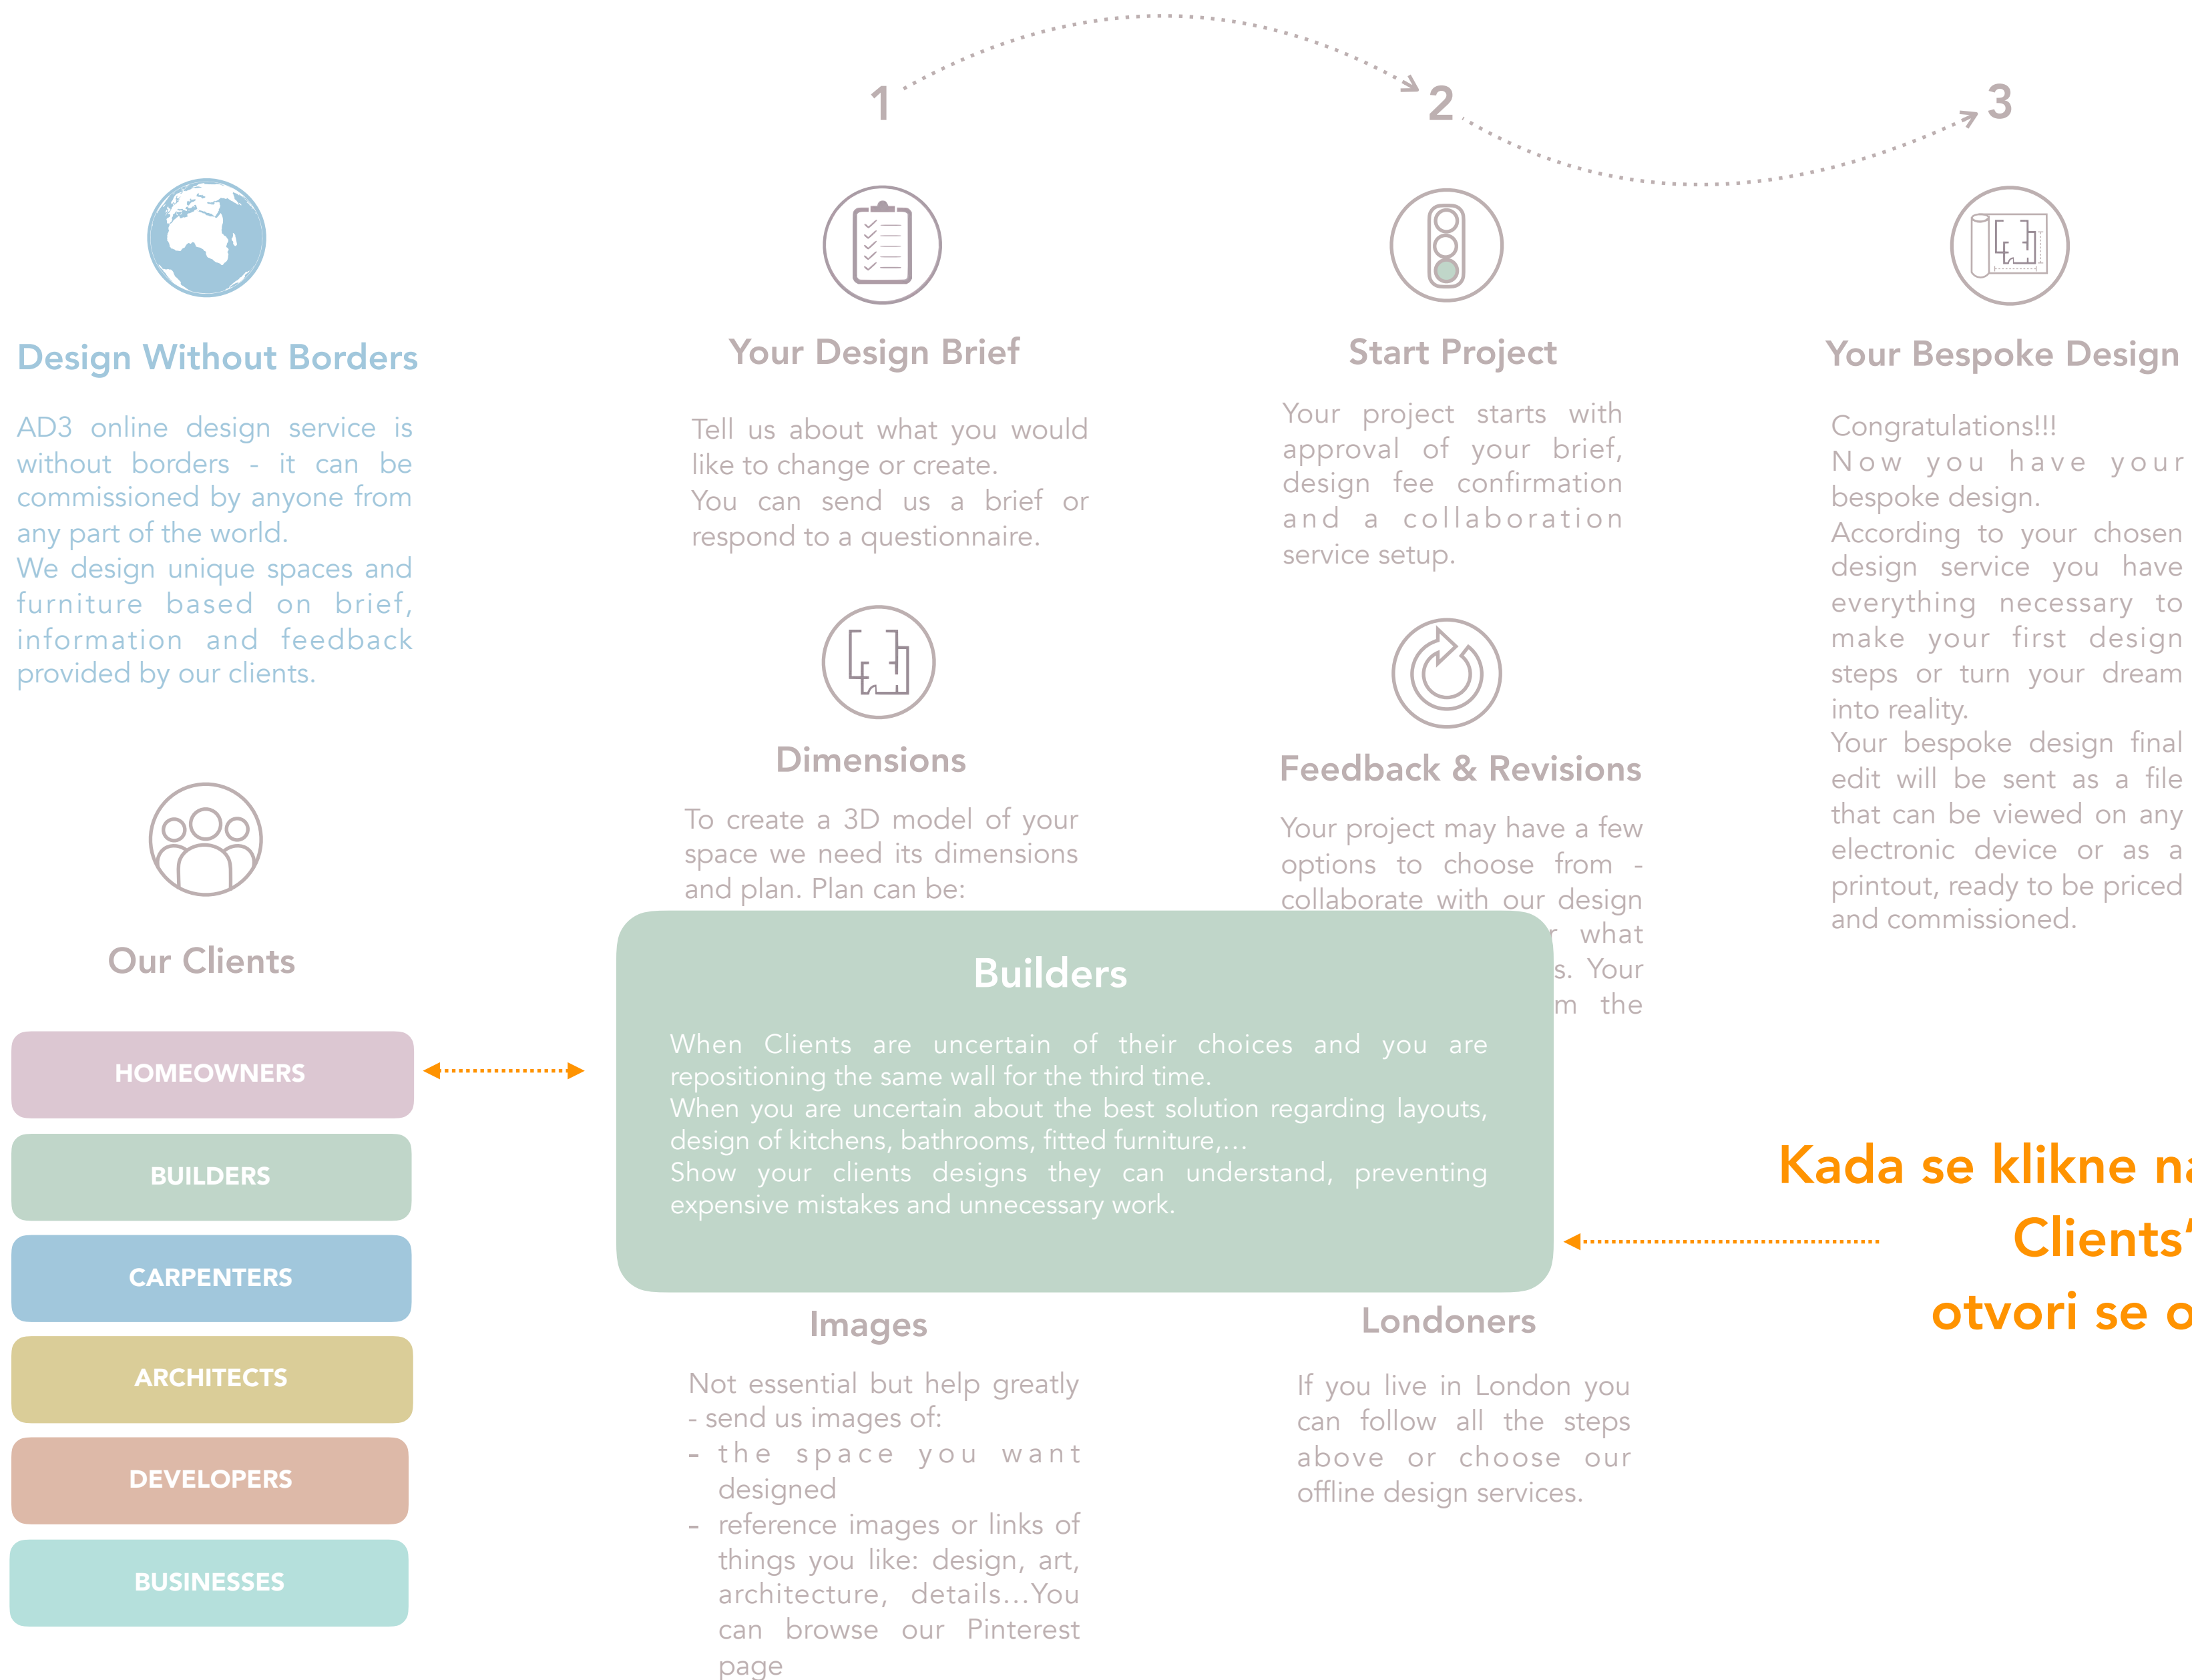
1

2

3

Design Without Borders

AD3 online design service is without borders - it can be commissioned by anyone from any part of the world.
We design unique spaces and furniture based on brief, information and feedback provided by our clients.

Your Design Brief

Tell us about what you would like to change or create.
You can send us a brief or respond to a questionnaire.

Start Project

Your project starts with approval of your brief, design fee confirmation and a collaboration service setup.

Your Bespoke Design

Congratulations!!!
Now you have your bespoke design.
According to your chosen design service you have everything necessary to make your first design steps or turn your dream into reality.
Your bespoke design final edit will be sent as a file that can be viewed on any electronic device or as a printout, ready to be priced and commissioned.

Dimensions

To create a 3D model of your space we need its dimensions and plan. Plan can be:

Feedback & Revisions

Your project may have a few options to choose from - collaborate with our design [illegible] what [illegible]s. Your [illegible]m the

Our Clients

HOMEOWNERS

BUILDERS

CARPENTERS

ARCHITECTS

DEVELOPERS

BUSINESSES

Builders

When Clients are uncertain of their choices and you are repositioning the same wall for the third time.
When you are uncertain about the best solution regarding layouts, design of kitchens, bathrooms, fitted furniture,...
Show your clients designs they can understand, preventing expensive mistakes and unnecessary work.

Kada se klikne na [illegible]
Clients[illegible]
otvori se o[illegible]

Images

Not essential but help greatly - send us images of:
- the space you want designed
- reference images or links of things you like: design, art, architecture, details...You can browse our Pinterest page

Londoners

If you live in London you can follow all the steps above or choose our offline design services.